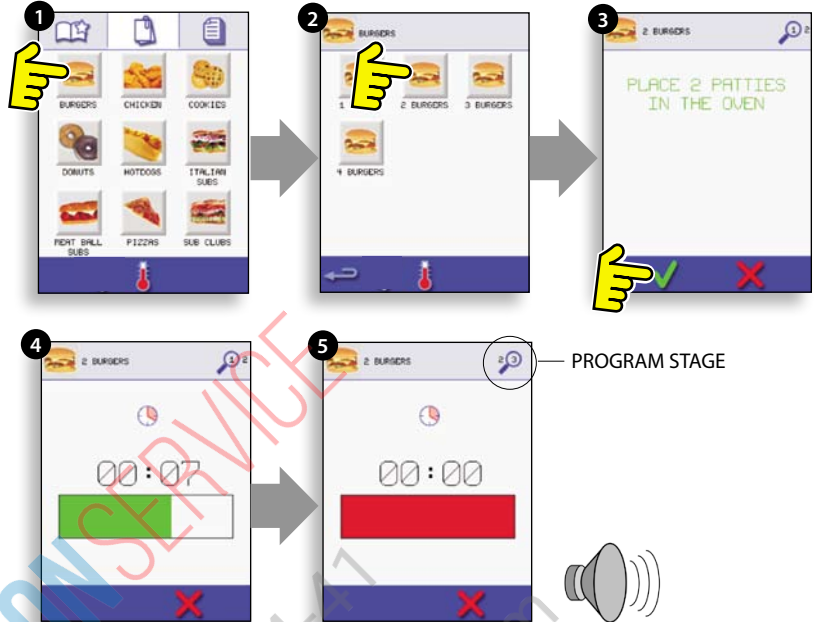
1

BURGERS CHICKEN COOKIES

DONUTS HOTDOGS ITALIAN SUBS

MEAT BALL SUBS PIZZAS SUB CLUBS

2

BURGERS

1 2 BURGERS 3 BURGERS

4 BURGERS

3

2 BURGERS

PLACE 2 PATTIES IN THE OVEN

4

2 BURGERS

00:07

5

2 BURGERS

00:00

PROGRAM STAGE

SERVICE